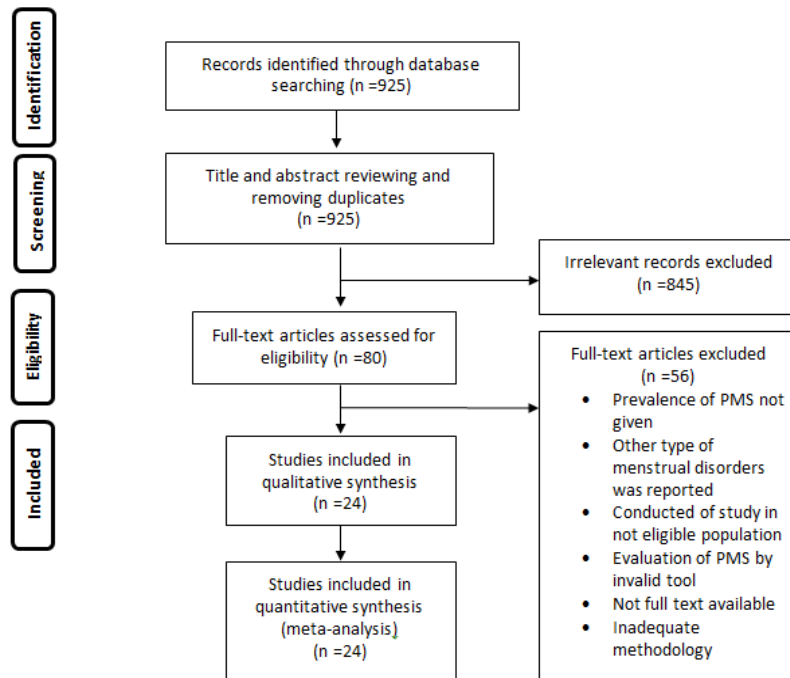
Identification

Records identified through database searching (n =925)

Screening

Title and abstract reviewing and removing duplicates (n =925)

Irrelevant records excluded (n =845)

Eligibility

Full-text articles assessed for eligibility (n =80)

Full-text articles excluded (n =56)

- Prevalence of PMS not given
- Other type of menstrual disorders was reported
- Conducted of study in not eligible population
- Evaluation of PMS by invalid tool
- Not full text available
- Inadequate methodology

Included

Studies included in qualitative synthesis (n =24)

Studies included in quantitative synthesis (meta-analysis) (n =24)